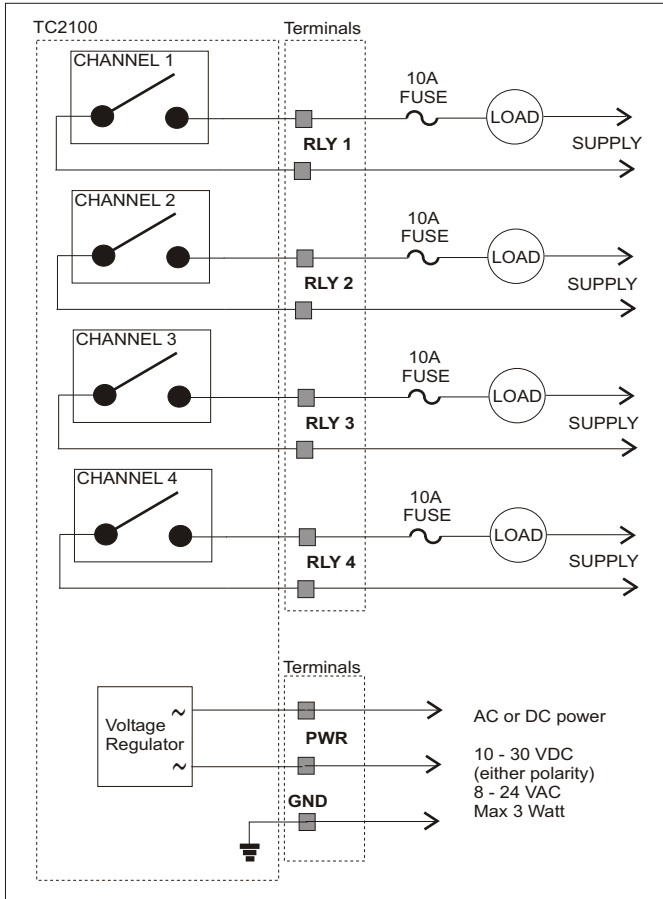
TC2100

Terminals

CHANNEL 1

10A FUSE

LOAD

RLY 1

SUPPLY

CHANNEL 2

10A FUSE

LOAD

RLY 2

SUPPLY

CHANNEL 3

10A FUSE

LOAD

RLY 3

SUPPLY

CHANNEL 4

10A FUSE

LOAD

RLY 4

SUPPLY

Terminals

Voltage Regulator

~

~

PWR

GND

AC or DC power

10 - 30 VDC
(either polarity)
8 - 24 VAC
Max 3 Watt